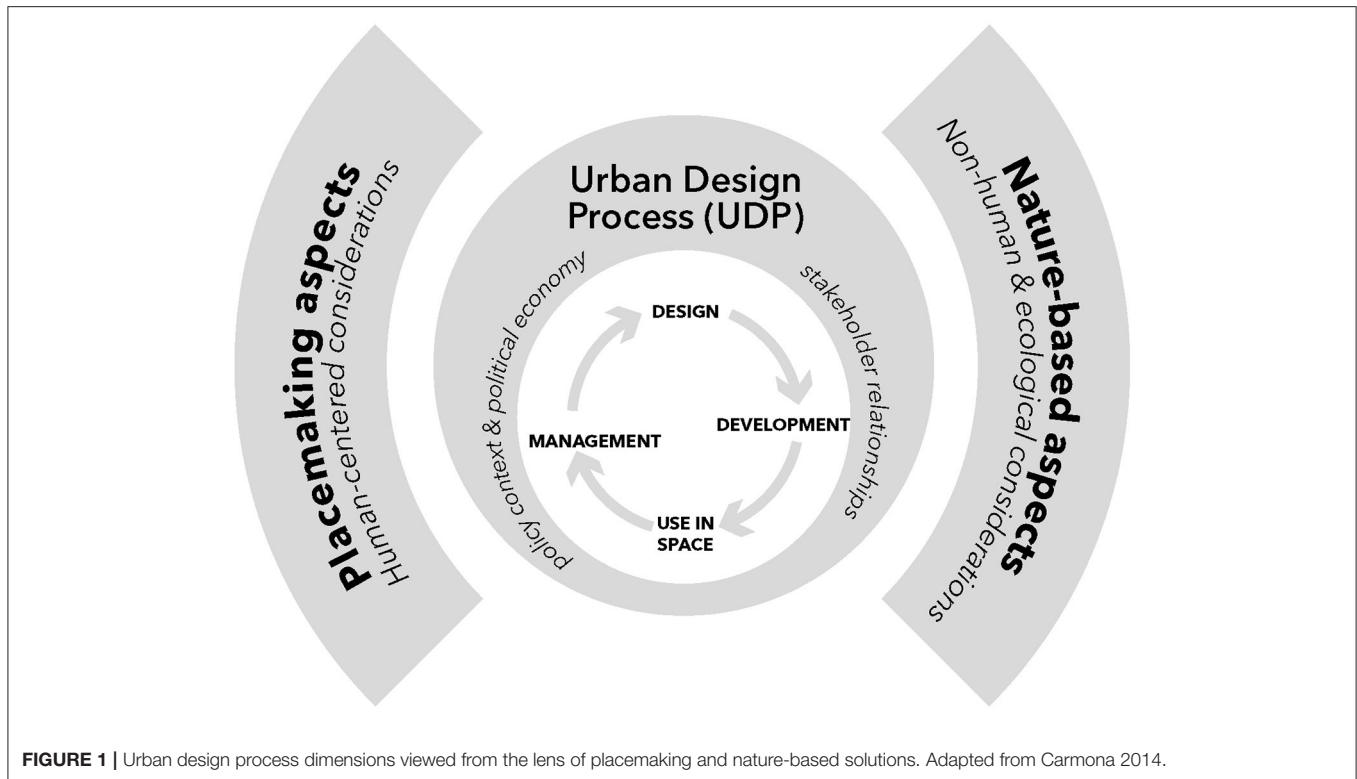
Placemaking aspects
Human-centered considerations

Urban Design Process (UDP)

policy context & political economy

stakeholder relationships

DESIGN

DEVELOPMENT

USE IN SPACE

MANAGEMENT

Nature-based aspects
Non-human & ecological considerations

FIGURE 1 | Urban design process dimensions viewed from the lens of placemaking and nature-based solutions. Adapted from Carmona 2014.